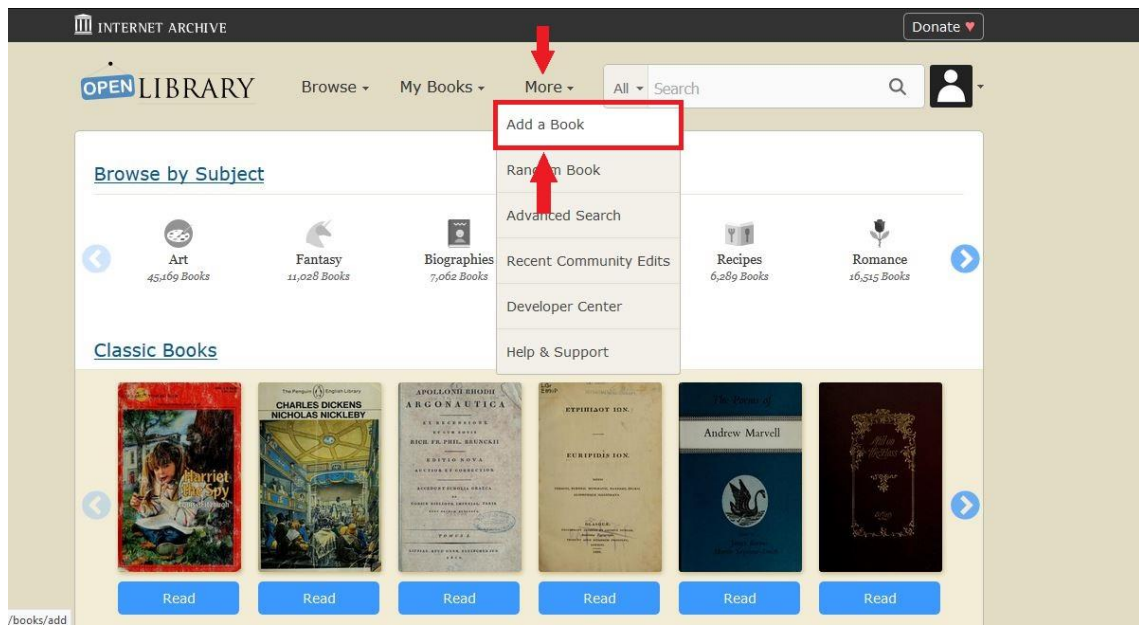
INTERNET ARCHIVE

Donate ♥

OPEN LIBRARY

Browse ▾ My Books ▾ More ▾

All ▾ Search

Add a Book
Ran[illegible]m Book
Advanced Search
Recent Community Edits
Developer Center
Help & Support

Browse by Subject

Art
45,169 Books

Fantasy
11,028 Books

Biographies
7,062 Books

Recipes
6,289 Books

Romance
16,515 Books

Classic Books

Harriet the Spy

The Penguin English Library
CHARLES DICKENS
NICHOLAS NICKLEBY

APOLLONII RHODII
ARGONAUTICA

EURIPIDIS ION.

Andrew Marvell

Read

Read

Read

Read

Read

Read

/books/add